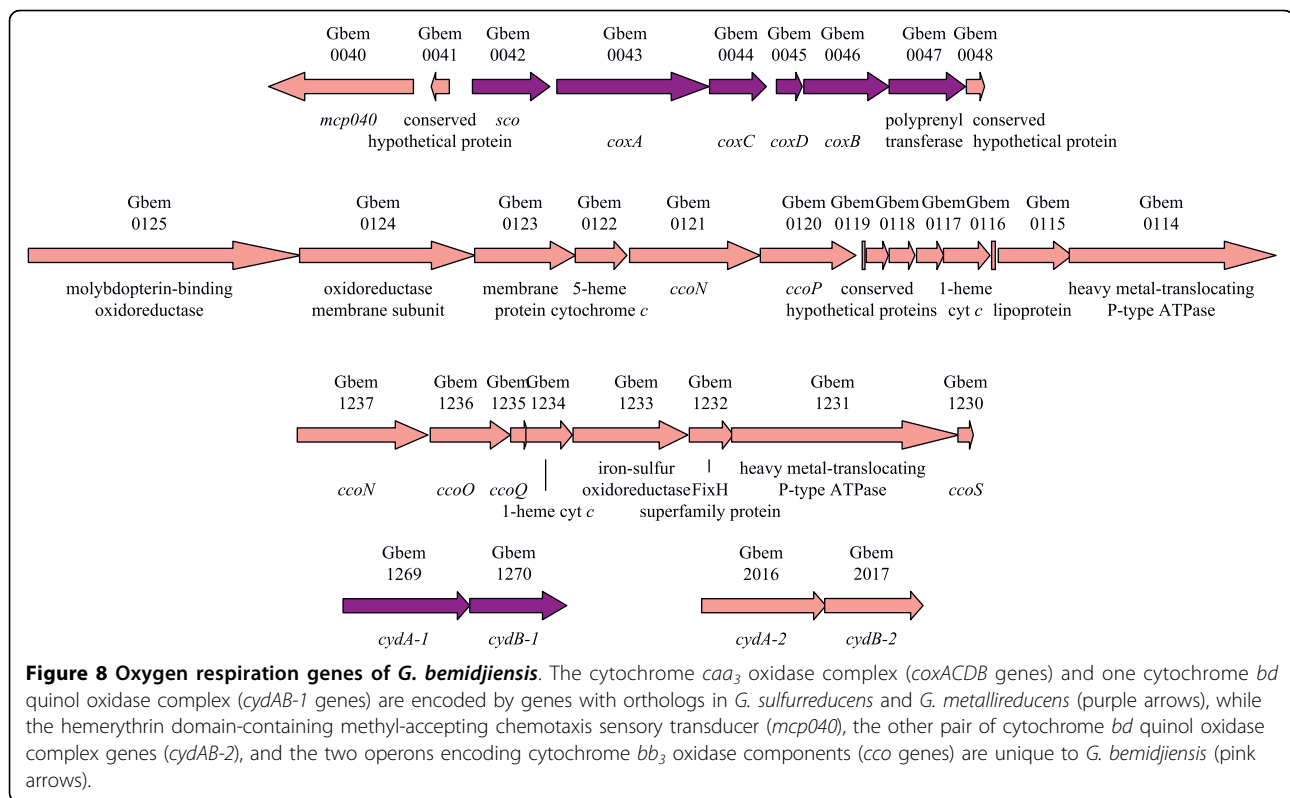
Gbem 0040
Gbem 0041
Gbem 0042
Gbem 0043
Gbem 0044
Gbem 0045
Gbem 0046
Gbem 0047
Gbem 0048

mcp040 conserved hypothetical protein sco coxA coxC coxD coxB polyprenyl transferase conserved hypothetical protein

Gbem 0125
Gbem 0124
Gbem 0123
Gbem 0122
Gbem 0121
Gbem 0120
Gbem 0119
Gbem 0118
Gbem 0117
Gbem 0116
Gbem 0115
Gbem 0114

molybdopterin-binding oxidoreductase
oxidoreductase membrane subunit
membrane protein
5-heme cytochrome $c$
ccoN
ccoP
conserved hypothetical proteins
1-heme cyt $c$
lipoprotein
heavy metal-translocating P-type ATPase

Gbem 1237
Gbem 1236
Gbem 1235
Gbem 1234
Gbem 1233
Gbem 1232
Gbem 1231
Gbem 1230

ccoN
ccoO
ccoQ
1-heme cyt $c$
iron-sulfur oxidoreductase
FixH superfamily protein
heavy metal-translocating P-type ATPase
ccoS

Gbem 1269
Gbem 1270
Gbem 2016
Gbem 2017

cydA-1
cydB-1
cydA-2
cydB-2

**Figure 8 Oxygen respiration genes of G. bemidjiensis**. The cytochrome $caa_3$ oxidase complex (coxACDB genes) and one cytochrome bd quinol oxidase complex (cydAB-1 genes) are encoded by genes with orthologs in G. sulfurreducens and G. metallireducens (purple arrows), while the hemerythrin domain-containing methyl-accepting chemotaxis sensory transducer (mcp040), the other pair of cytochrome bd quinol oxidase complex genes (cydAB-2), and the two operons encoding cytochrome $bb_3$ oxidase components (cco genes) are unique to G. bemidjiensis (pink arrows).